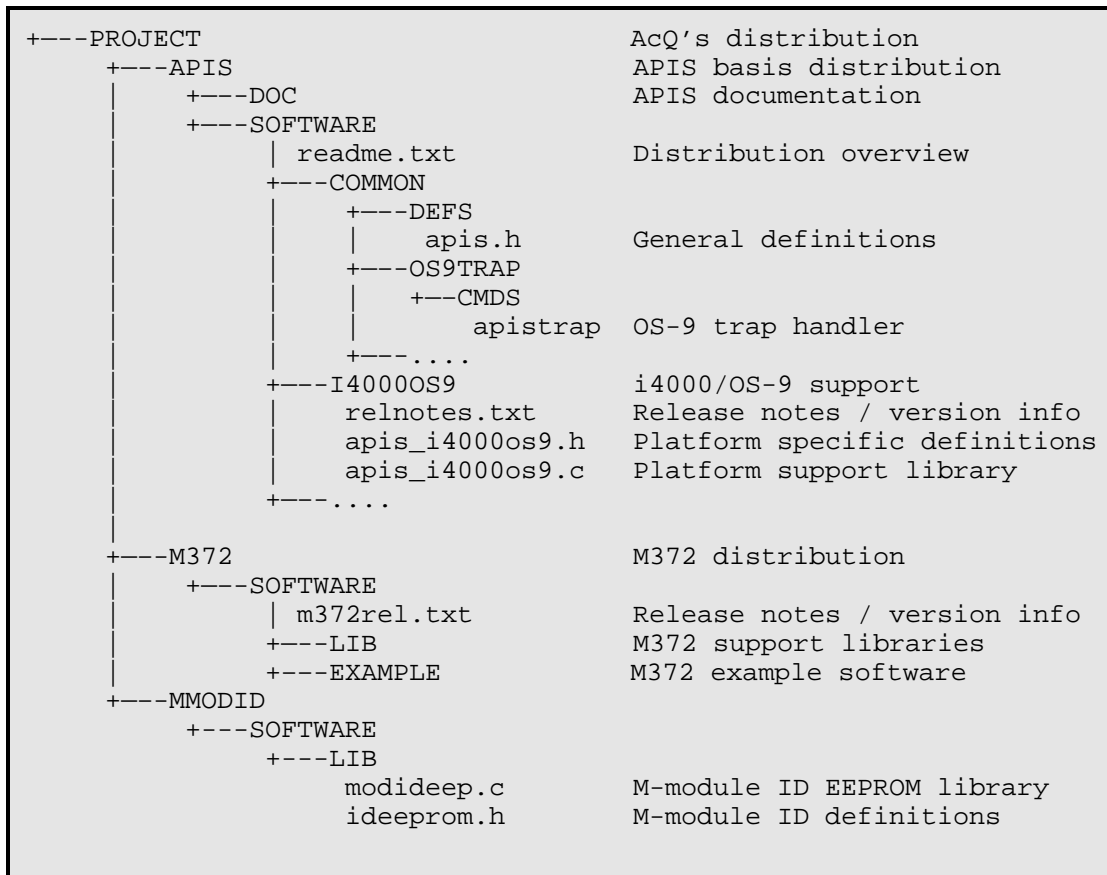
+---PROJECT AcQ’s distribution
+---APIS APIS basis distribution
| +---DOC APIS documentation
| +---SOFTWARE
| | readme.txt Distribution overview
| +---COMMON
| | +---DEFS
| | | apis.h General definitions
| | +---OS9TRAP
| | | +--CMDS
| | | apistrap OS-9 trap handler
| | +---....
| +---I4000OS9 i4000/OS-9 support
| | relnotes.txt Release notes / version info
| | apis_i4000os9.h Platform specific definitions
| | apis_i4000os9.c Platform support library
| +---....
|
+---M372 M372 distribution
| +---SOFTWARE
| | m372rel.txt Release notes / version info
| +---LIB M372 support libraries
| +---EXAMPLE M372 example software
+---MMODID
+---SOFTWARE
+---LIB
modideep.c M-module ID EEPROM library
ideeprom.h M-module ID definitions